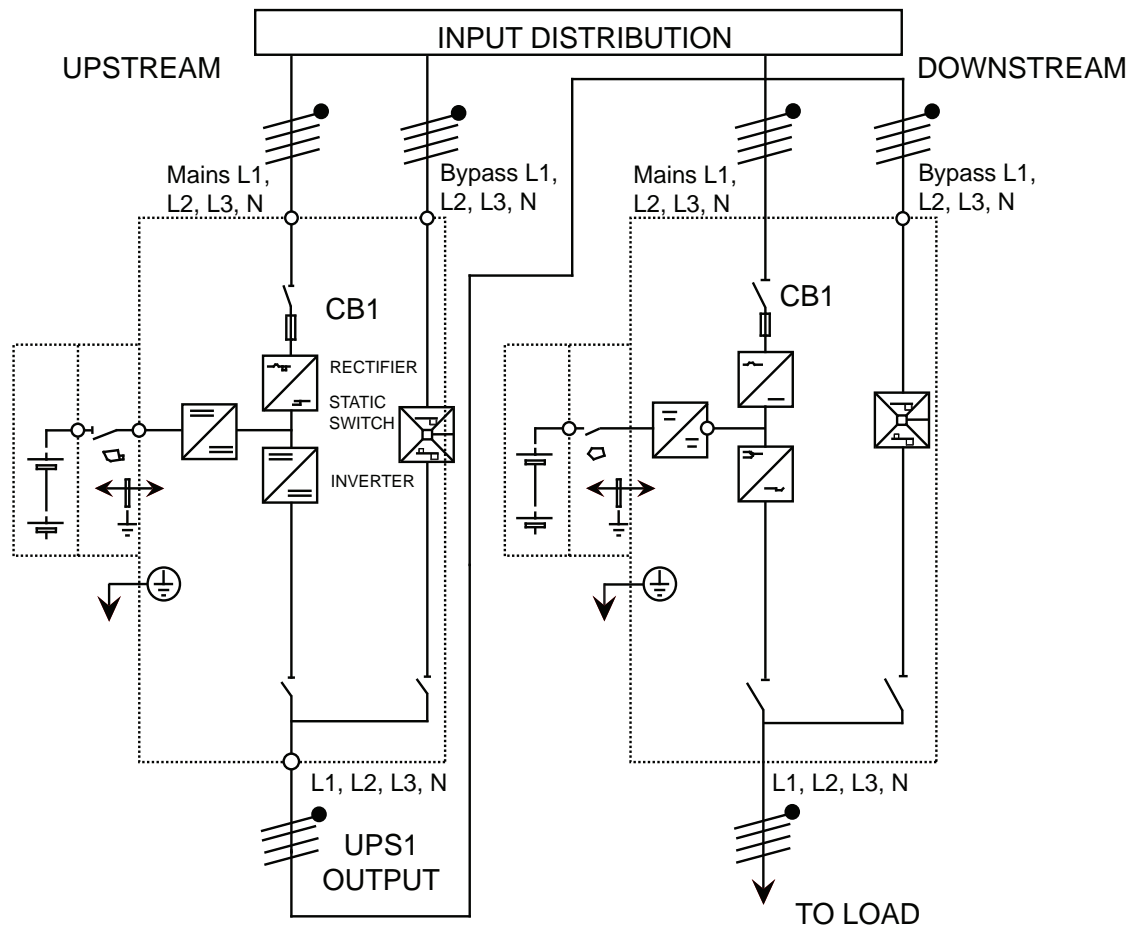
INPUT DISTRIBUTION

UPSTREAM

DOWNSTREAM

Mains L1, L2, L3, N

Bypass L1, L2, L3, N

Mains L1, L2, L3, N

Bypass L1, L2, L3, N

CB1

RECTIFIER

STATIC SWITCH

INVERTER

CB1

L1, L2, L3, N

UPS1 OUTPUT

L1, L2, L3, N

TO LOAD